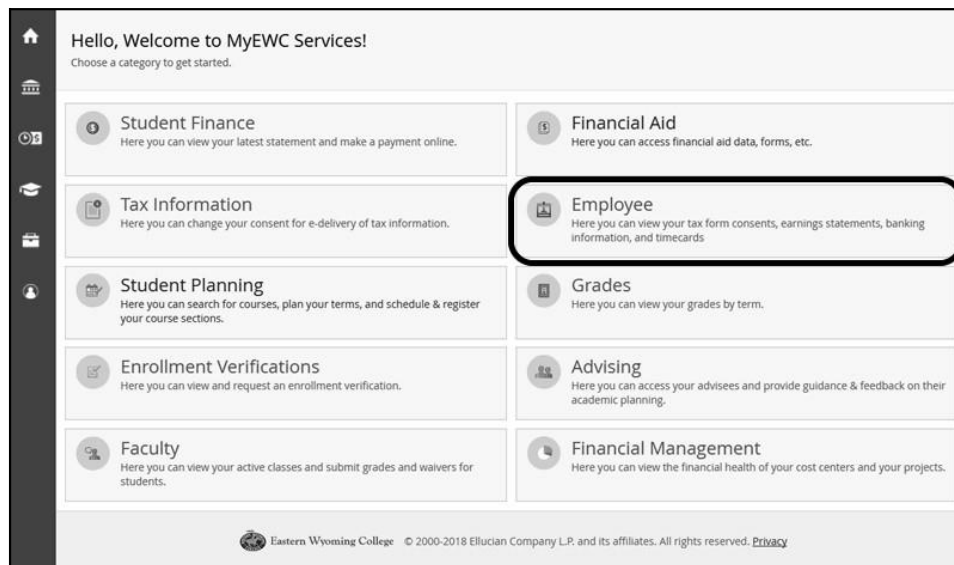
Hello, Welcome to MyEWC Services!
Choose a category to get started.

Student Finance
Here you can view your latest statement and make a payment online.

Financial Aid
Here you can access financial aid data, forms, etc.

Tax Information
Here you can change your consent for e-delivery of tax information.

Employee
Here you can view your tax form consents, earnings statements, banking information, and timecards

Student Planning
Here you can search for courses, plan your terms, and schedule & register your course sections.

Grades
Here you can view your grades by term.

Enrollment Verifications
Here you can view and request an enrollment verification.

Advising
Here you can access your advisees and provide guidance & feedback on their academic planning.

Faculty
Here you can view your active classes and submit grades and waivers for students.

Financial Management
Here you can view the financial health of your cost centers and your projects.

Eastern Wyoming College © 2000-2018 Ellucian Company L.P. and its affiliates. All rights reserved. Privacy